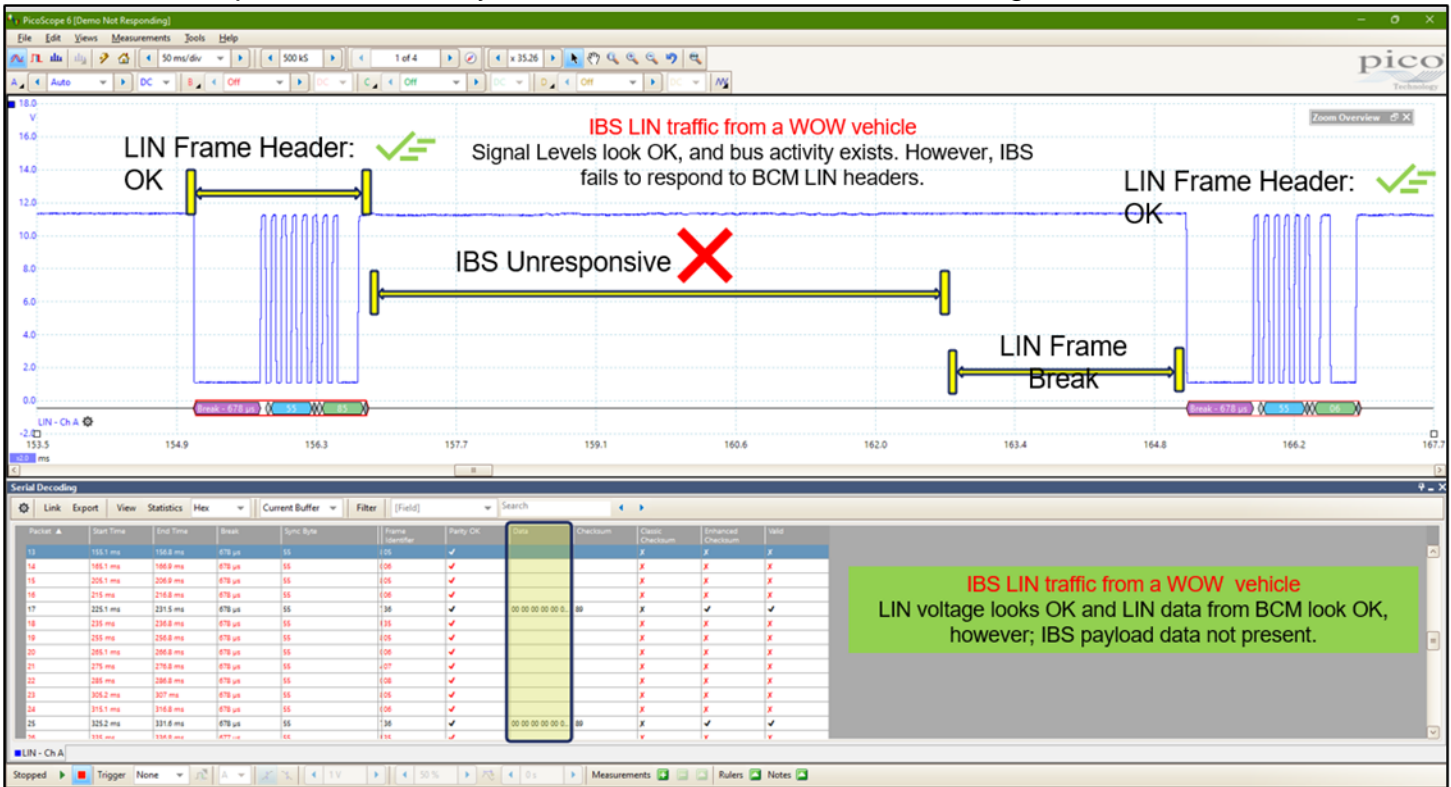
PicoScope 6 [Demo Not Responding]

File Edit Views Measurements Tools Help

50 ms/div 500 kS 1 of 4 x 35.26

Auto DC Off DC Off DC Off DC

pico Technology

18.0 V 16.0 14.0 12.0 10.0 8.0 6.0 4.0 2.0 0.0 -2.0

Zoom Overview

IBS LIN traffic from a WOW vehicle
Signal Levels look OK, and bus activity exists. However, IBS fails to respond to BCM LIN headers.

LIN Frame Header: OK

LIN Frame Header: OK

IBS Unresponsive

LIN Frame Break

Break - 678 µs 55 85

Break - 678 µs 55 06

LIN - Ch A

153.5 154.9 156.3 157.7 159.1 160.6 162.0 163.4 164.8 166.2 167.7
ms

Serial Decoding

Link Export View Statistics Hex Current Buffer Filter [Field] Search

| Packet | Start Time | End Time | Break | Sync Byte | Frame Identifier | Parity OK | Data | Checksum | Classic Checksum | Enhanced Checksum | Valid |
|---|---|---|---|---|---|---|---|---|---|---|---|
| 13 | 155.1 ms | 156.8 ms | 678 µs | 55 | 05 | ✔ | | | ✗ | ✗ | ✗ |
| 14 | 165.1 ms | 166.9 ms | 678 µs | 55 | 06 | ✔ | | | ✗ | ✗ | ✗ |
| 15 | 205.1 ms | 206.9 ms | 678 µs | 55 | 06 | ✔ | | | ✗ | ✗ | ✗ |
| 16 | 215 ms | 216.8 ms | 678 µs | 55 | 06 | ✔ | | | ✗ | ✗ | ✗ |
| 17 | 225.1 ms | 231.5 ms | 678 µs | 55 | 36 | ✔ | 00 00 00 00 00 0... | 89 | ✗ | ✔ | ✔ |
| 18 | 235 ms | 236.8 ms | 678 µs | 55 | 35 | ✔ | | | ✗ | ✗ | ✗ |
| 19 | 255 ms | 256.8 ms | 678 µs | 55 | 05 | ✔ | | | ✗ | ✗ | ✗ |
| 20 | 265.1 ms | 266.8 ms | 678 µs | 55 | 06 | ✔ | | | ✗ | ✗ | ✗ |
| 21 | 275 ms | 276.8 ms | 678 µs | 55 | 07 | ✔ | | | ✗ | ✗ | ✗ |
| 22 | 285 ms | 286.8 ms | 678 µs | 55 | 06 | ✔ | | | ✗ | ✗ | ✗ |
| 23 | 305.2 ms | 307 ms | 678 µs | 55 | 05 | ✔ | | | ✗ | ✗ | ✗ |
| 24 | 315.1 ms | 316.8 ms | 678 µs | 55 | 06 | ✔ | | | ✗ | ✗ | ✗ |
| 25 | 325.2 ms | 331.6 ms | 678 µs | 55 | 36 | ✔ | 00 00 00 00 00 0... | 89 | ✗ | ✔ | ✔ |

IBS LIN traffic from a WOW vehicle
LIN voltage looks OK and LIN data from BCM look OK, however; IBS payload data not present.

LIN - Ch A

Stopped Trigger None A 1 V 50 % 0 s Measurements Rulers Notes